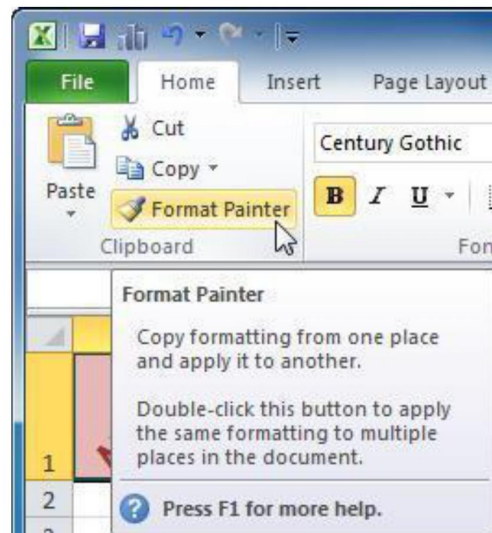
File
Home
Insert
Page Layout
Cut
Copy
Paste
Format Painter
Clipboard
Century Gothic
B
I
U
Fon

Format Painter

Copy formatting from one place and apply it to another.

Double-click this button to apply the same formatting to multiple places in the document.

1
2

Press F1 for more help.